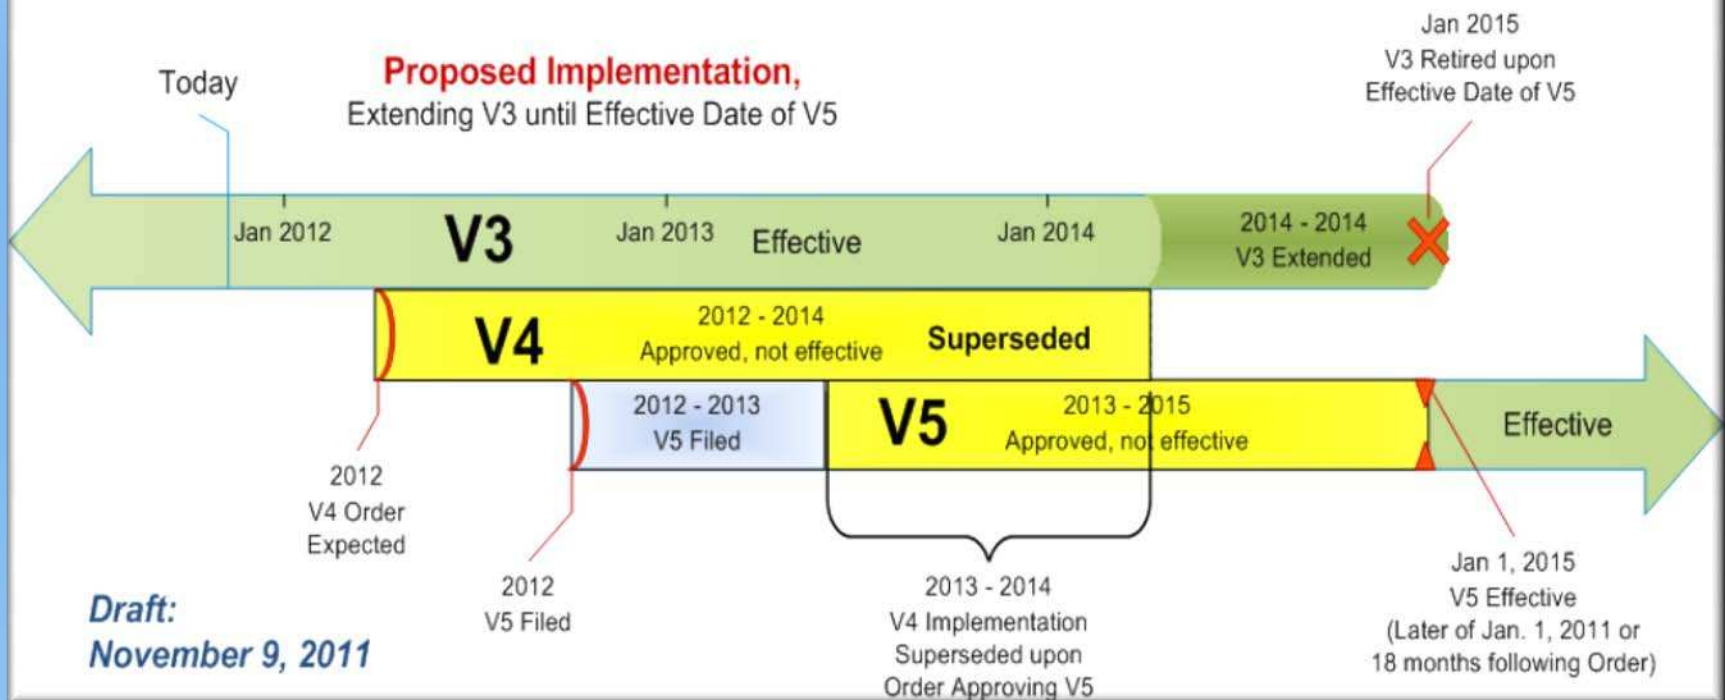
Today

Proposed Implementation,
Extending V3 until Effective Date of V5

Jan 2015
V3 Retired upon
Effective Date of V5

Jan 2012 V3 Jan 2013 Effective Jan 2014

2014 - 2014
V3 Extended

V4 2012 - 2014
Approved, not effective Superseded

2012 - 2013
V5 Filed

V5 2013 - 2015
Approved, not effective

Effective

2012
V4 Order
Expected

2012
V5 Filed

2013 - 2014
V4 Implementation
Superseded upon
Order Approving V5

Jan 1, 2015
V5 Effective
(Later of Jan. 1, 2011 or
18 months following Order)

Draft:
November 9, 2011